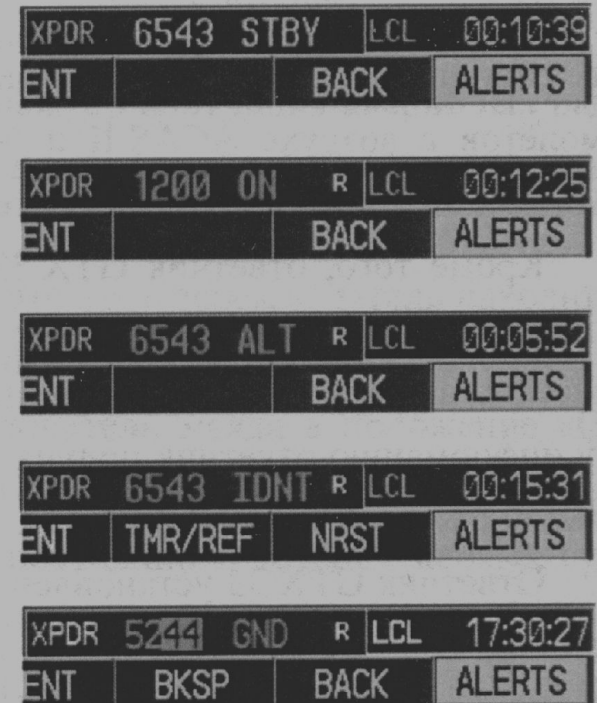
XPDR 6543 STBY LCL 00:10:39
ENT BACK ALERTS

XPDR 1200 ON R LCL 00:12:25
ENT BACK ALERTS

XPDR 6543 ALT R LCL 00:05:52
ENT BACK ALERTS

XPDR 6543 IDNT R LCL 00:15:31
ENT TMR/REF NRST ALERTS

XPDR 5244 GND R LCL 17:30:27
ENT BKSP BACK ALERTS